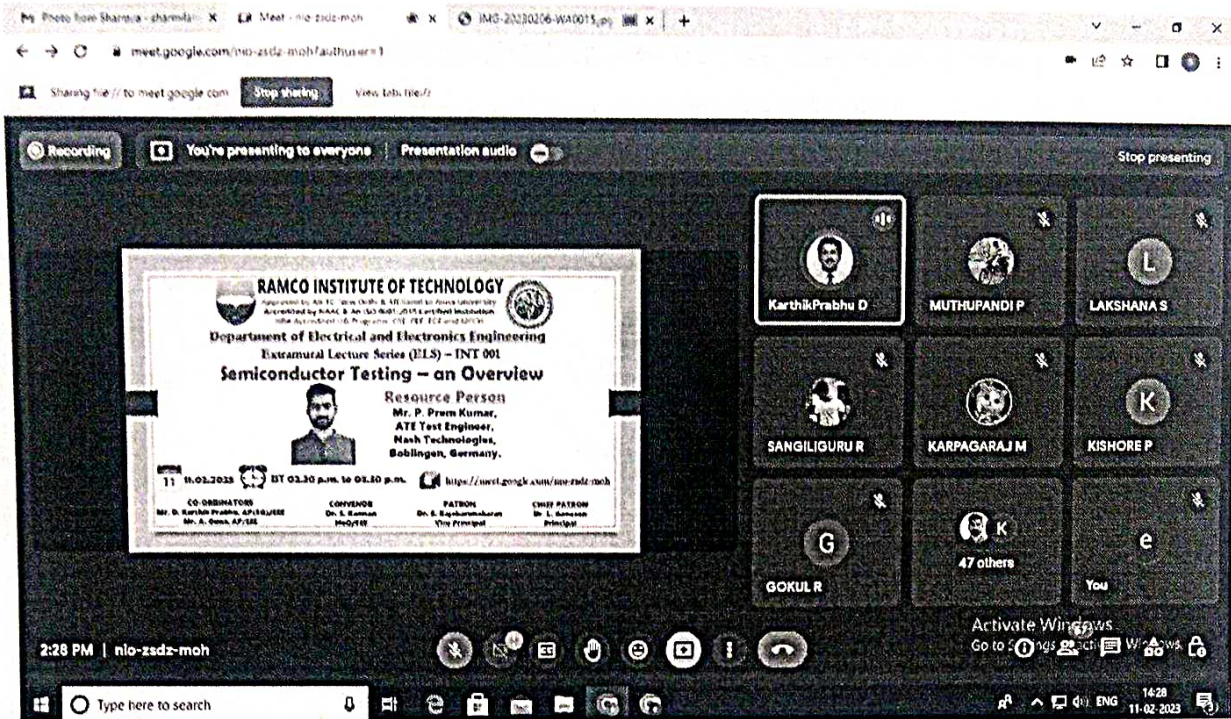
M Photo from Sharmila - sharmila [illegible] × Meet - nio-zsdz-moh × IMG-20230206-WA0015.jpg ×  +

meet.google.com/nio-zsdz-moh?authuser=1

Sharing file:// to meet.google.com  Stop sharing  View tab: file://

Recording  You're presenting to everyone  Presentation audio  Stop presenting

RAMCO INSTITUTE OF TECHNOLOGY
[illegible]
Department of Electrical and Electronics Engineering
Extramural Lecture Series (ELS) – INT 001
Semiconductor Testing – an Overview
Resource Person
Mr. P. Prem Kumar,
ATE Test Engineer,
Nash Technologies,
Boblingen, Germany.
11.02.2023  IST 02.30 p.m. to 03.30 p.m.  https://meet.google.com/nio-zsdz-moh
CO-ORDINATORS Mr. D. Karthik Prabhu, AP/SG/EEE Mr. A. Gona, AP/EEE
CONVENOR Dr. S. Kannan HoD/EEE
PATRON Dr. E. Rajakumaran Vice Principal
CHIEF PATRON Dr. L. Ganesan Principal

KarthikPrabhu D
MUTHUPANDI P
LAKSHANA S
SANGILIGURU R
KARPAGARAJ M
KISHORE P
GOKUL R
47 others
You

2:28 PM | nio-zsdz-moh

Activate Windows
Go to Settings to activate Windows.

Type here to search
ENG 14:28 11-02-2023